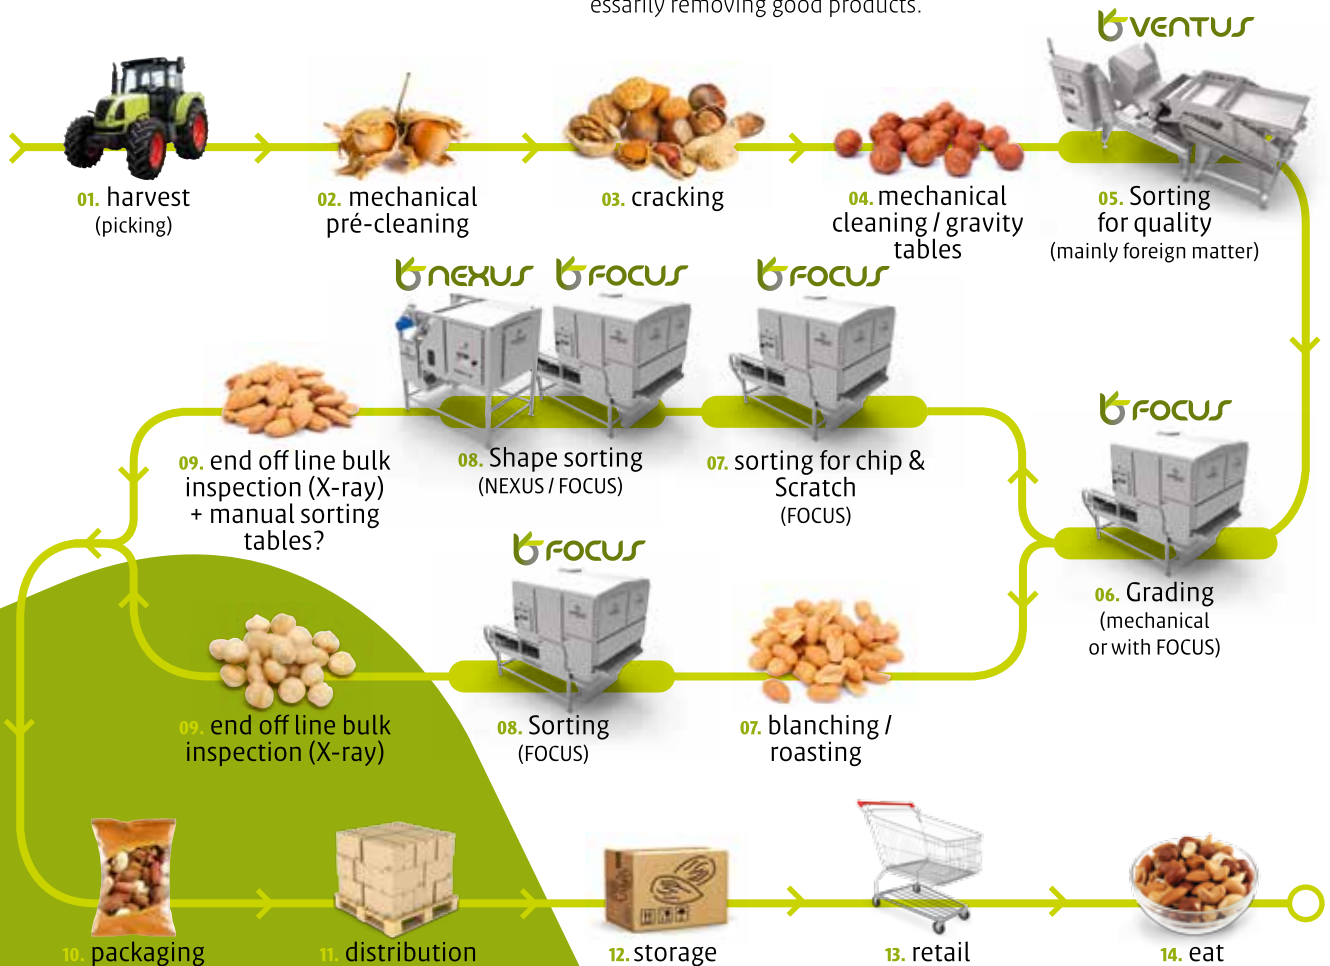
essarily removing good products.

VENTUS

01. harvest
(picking)

02. mechanical
pré-cleaning

03. cracking

04. mechanical
cleaning / gravity
tables

05. Sorting
for quality
(mainly foreign matter)

NEXUS FOCUS FOCUS

FOCUS

09. end off line bulk
inspection (X-ray)
+ manual sorting
tables?

08. Shape sorting
(NEXUS / FOCUS)

07. sorting for chip &
Scratch
(FOCUS)

06. Grading
(mechanical
or with FOCUS)

FOCUS

09. end off line bulk
inspection (X-ray)

08. Sorting
(FOCUS)

07. blanching /
roasting

10. packaging

11. distribution

12. storage

13. retail

14. eat